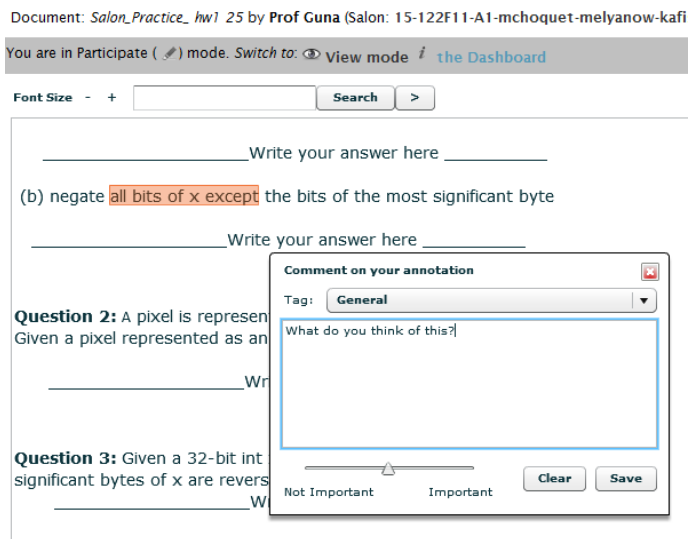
Document: Salon_Practice_ hw1 25 by Prof Guna (Salon: 15-122F11-A1-mchoquet-melyanow-kafi

You are in Participate ( ) mode. Switch to: View mode the Dashboard

Font Size - + Search >

____________________Write your answer here __________

(b) negate all bits of x except the bits of the most significant byte

____________________Write your answer here __________

Question 2: A pixel is represen
Given a pixel represented as an

____________________Wr

Question 3: Given a 32-bit int
significant bytes of x are revers
____________________Wr

Comment on your annotation

Tag: General

What do you think of this?

Not Important Important

Clear Save